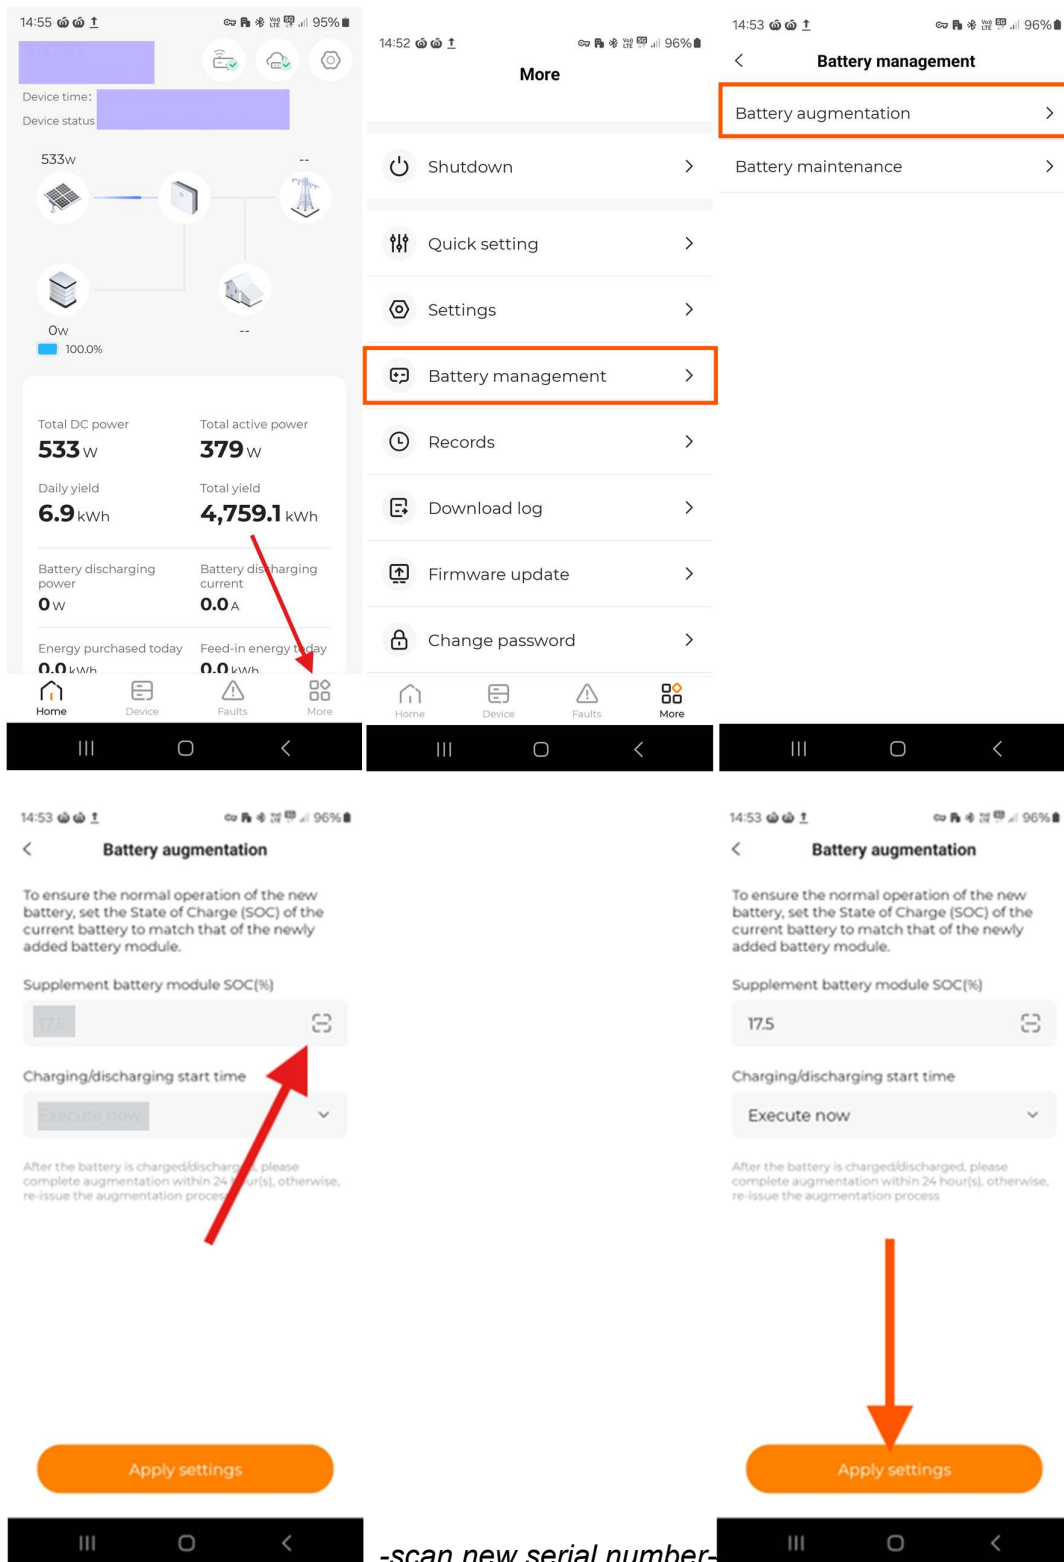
14:55 95%

Device time:
Device status

533w
--
0w
100.0%
--

Total DC power
**533** W
Total active power
**379** W
Daily yield
**6.9** kWh
Total yield
**4,759.1** kWh
Battery discharging power
**0** W
Battery discharging current
**0.0** A
Energy purchased today
**0.0** kWh
Feed-in energy today
**0.0** kWh

Home Device Faults More

14:52 96%
More

Shutdown
Quick setting
Settings
Battery management
Records
Download log
Firmware update
Change password

Home Device Faults More

14:53 96%
Battery management

Battery augmentation
Battery maintenance

14:53 96%
Battery augmentation

To ensure the normal operation of the new battery, set the State of Charge (SOC) of the current battery to match that of the newly added battery module.

Supplement battery module SOC(%)
17.5

Charging/discharging start time
Execute now

After the battery is charged/discharged, please complete augmentation within 24 hour(s), otherwise, re-issue the augmentation process

Apply settings

-scan new serial number-

14:53 96%
Battery augmentation

To ensure the normal operation of the new battery, set the State of Charge (SOC) of the current battery to match that of the newly added battery module.

Supplement battery module SOC(%)
17.5

Charging/discharging start time
Execute now

After the battery is charged/discharged, please complete augmentation within 24 hour(s), otherwise, re-issue the augmentation process

Apply settings